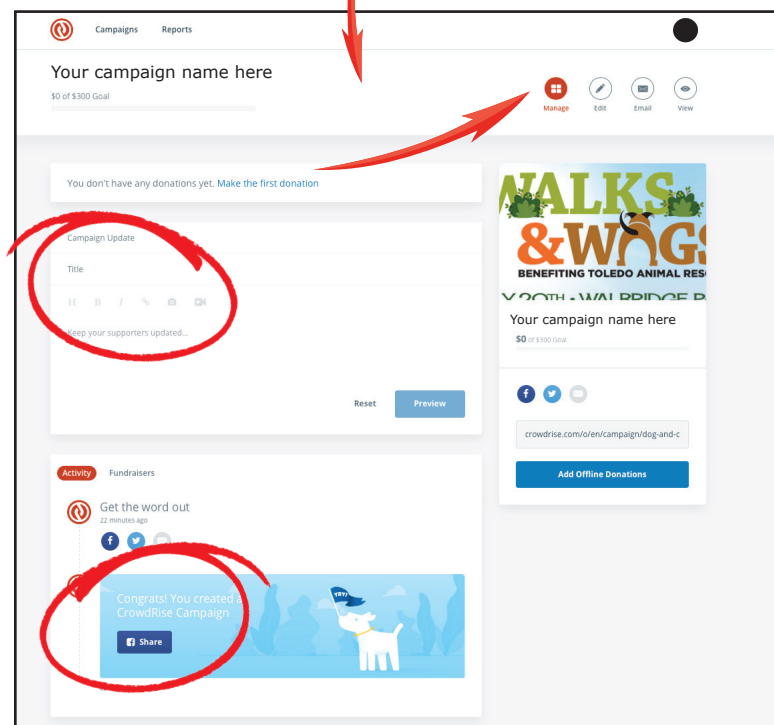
Campaigns Reports

Your campaign name here

$0 of $300 Goal

Manage Edit Email View

You don't have any donations yet. Make the first donation

Campaign Update

Title

Keep your supporters updated...

Reset Preview

Activity Fundraisers

Get the word out

22 minutes ago

Congrats! You created a CrowdRise Campaign

Share

YAY!

WALKS &WAGS

BENEFITING TOLEDO ANIMAL RES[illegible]

Y 20TH • WALBRIDGE P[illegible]

Your campaign name here

$0 of $300 Goal

crowdrise.com/o/en/campaign/dog-and-c

Add Offline Donations